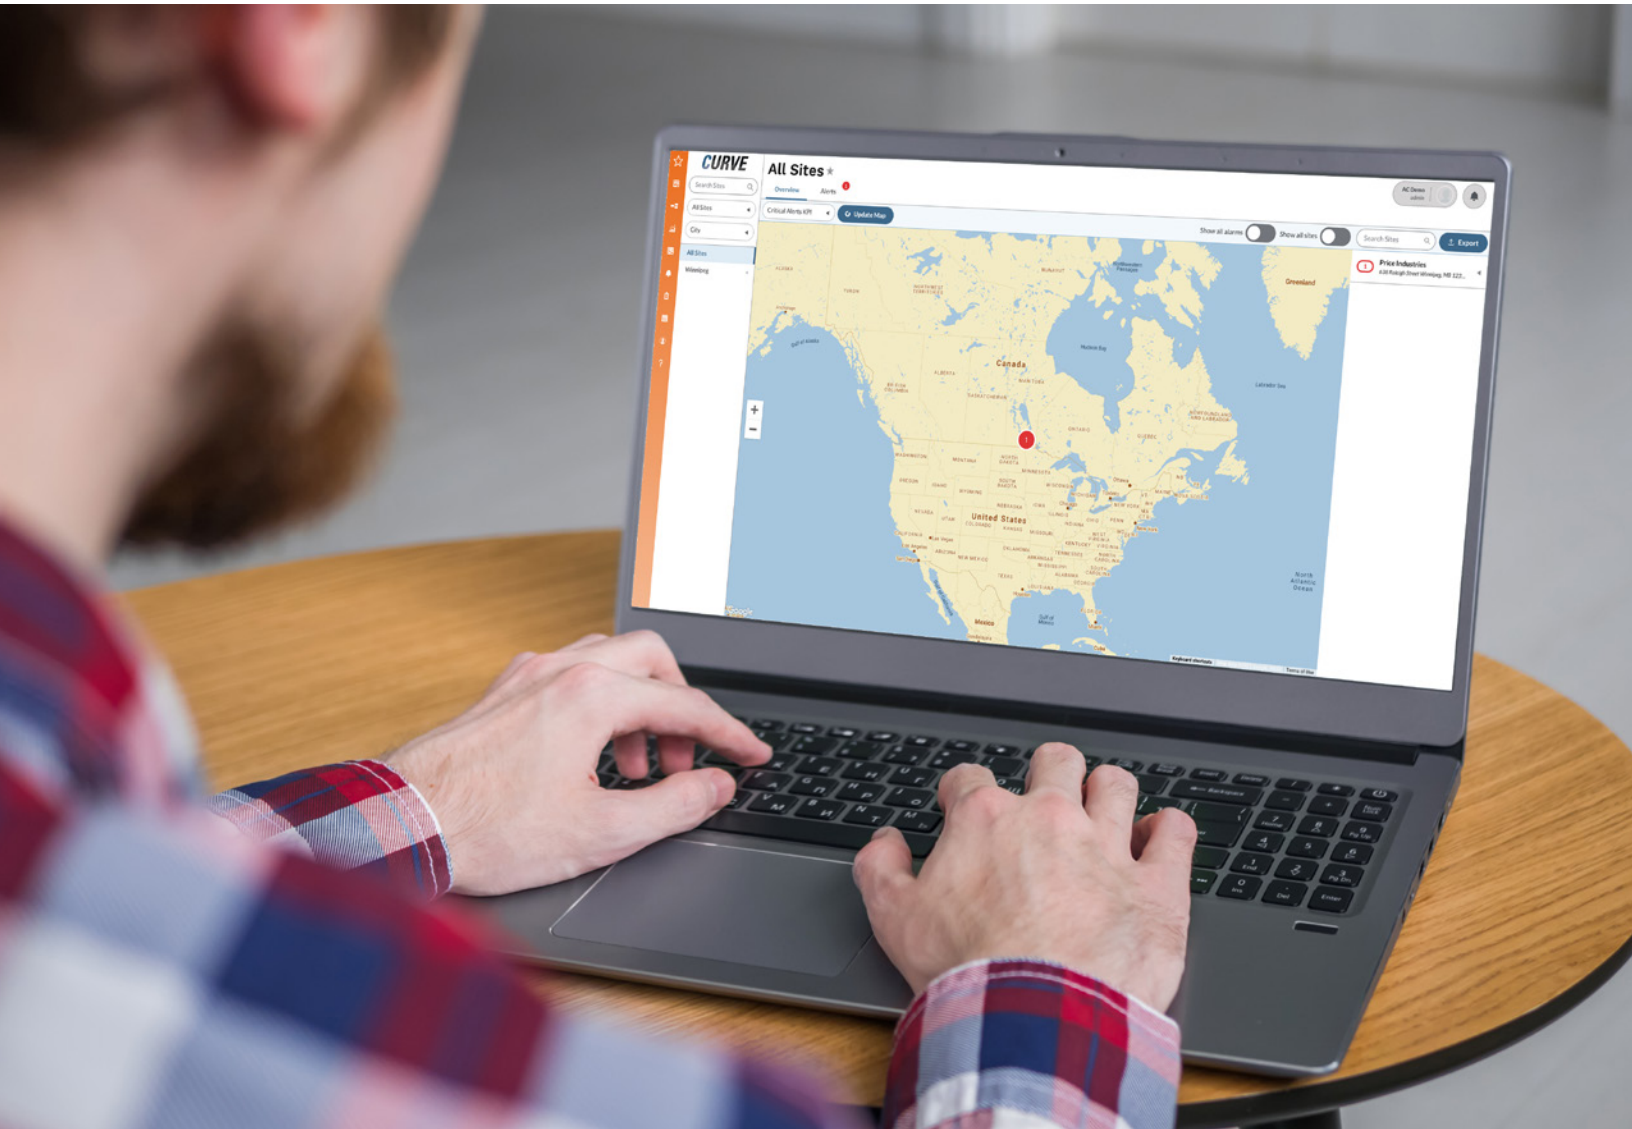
CURVE

Search Sites

All Sites

City

All Sites

Winnipeg

All Sites

Overview

Alerts

Critical Alerts KPI

Update Map

Show all alarms

Show all sites

Search Sites

Export

AC Demo
admin

Price Industries
638 Raleigh Street Winnipeg, MB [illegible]

Greenland

Canada

United States

Mexico

North Atlantic Ocean

Hudson Bay

Labrador Sea

Gulf of Alaska

Gulf of Mexico

ALASKA

YUKON

NORTHWEST TERRITORIES

NUNAVUT

BRITISH COLUMBIA

ALBERTA

SASKATCHEWAN

MANITOBA

ONTARIO

QUEBEC

NEWFOUNDLAND AND LABRADOR

WASHINGTON

MONTANA

NORTH DAKOTA

MINNESOTA

OREGON

IDAHO

SOUTH DAKOTA

WISCONSIN

WYOMING

NEBRASKA

IOWA

NEVADA

UTAH

COLORADO

KANSAS

MISSOURI

CALIFORNIA

ARIZONA

NEW MEXICO

OKLAHOMA

TEXAS

Las Vegas

Los Angeles

Google

Keyboard shortcuts

Terms of Use

+

−